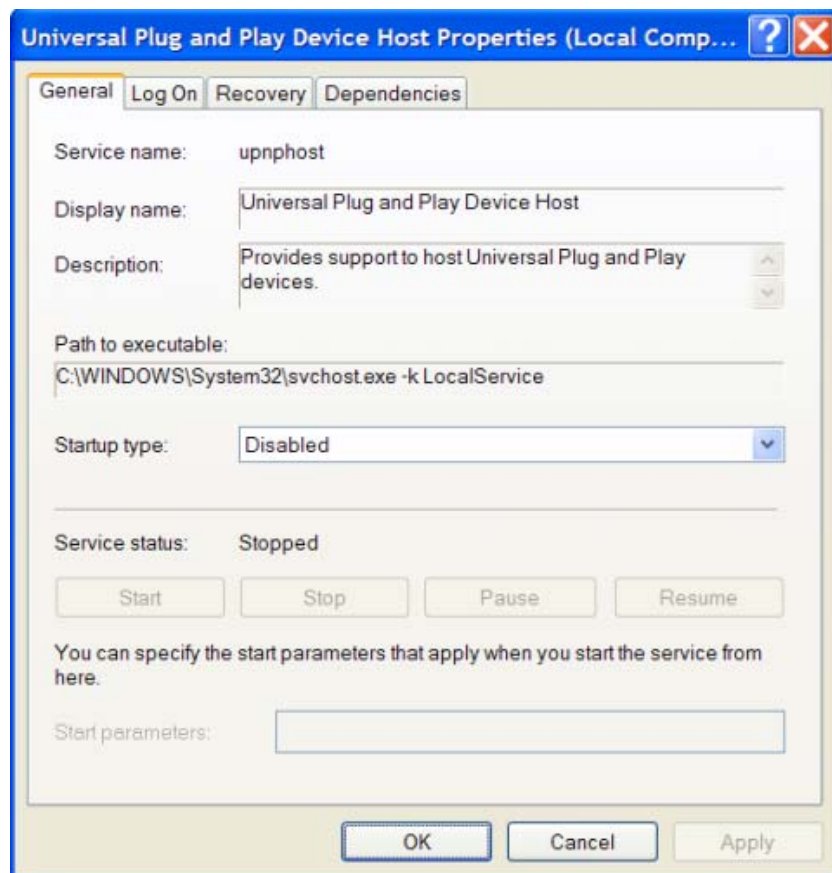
Universal Plug and Play Device Host Properties (Local Comp...

General | Log On | Recovery | Dependencies

Service name: upnphost

Display name: Universal Plug and Play Device Host

Description: Provides support to host Universal Plug and Play devices.

Path to executable:
C:\WINDOWS\System32\svchost.exe -k LocalService

Startup type: Disabled

Service status: Stopped

Start | Stop | Pause | Resume

You can specify the start parameters that apply when you start the service from here.

Start parameters:

OK | Cancel | Apply